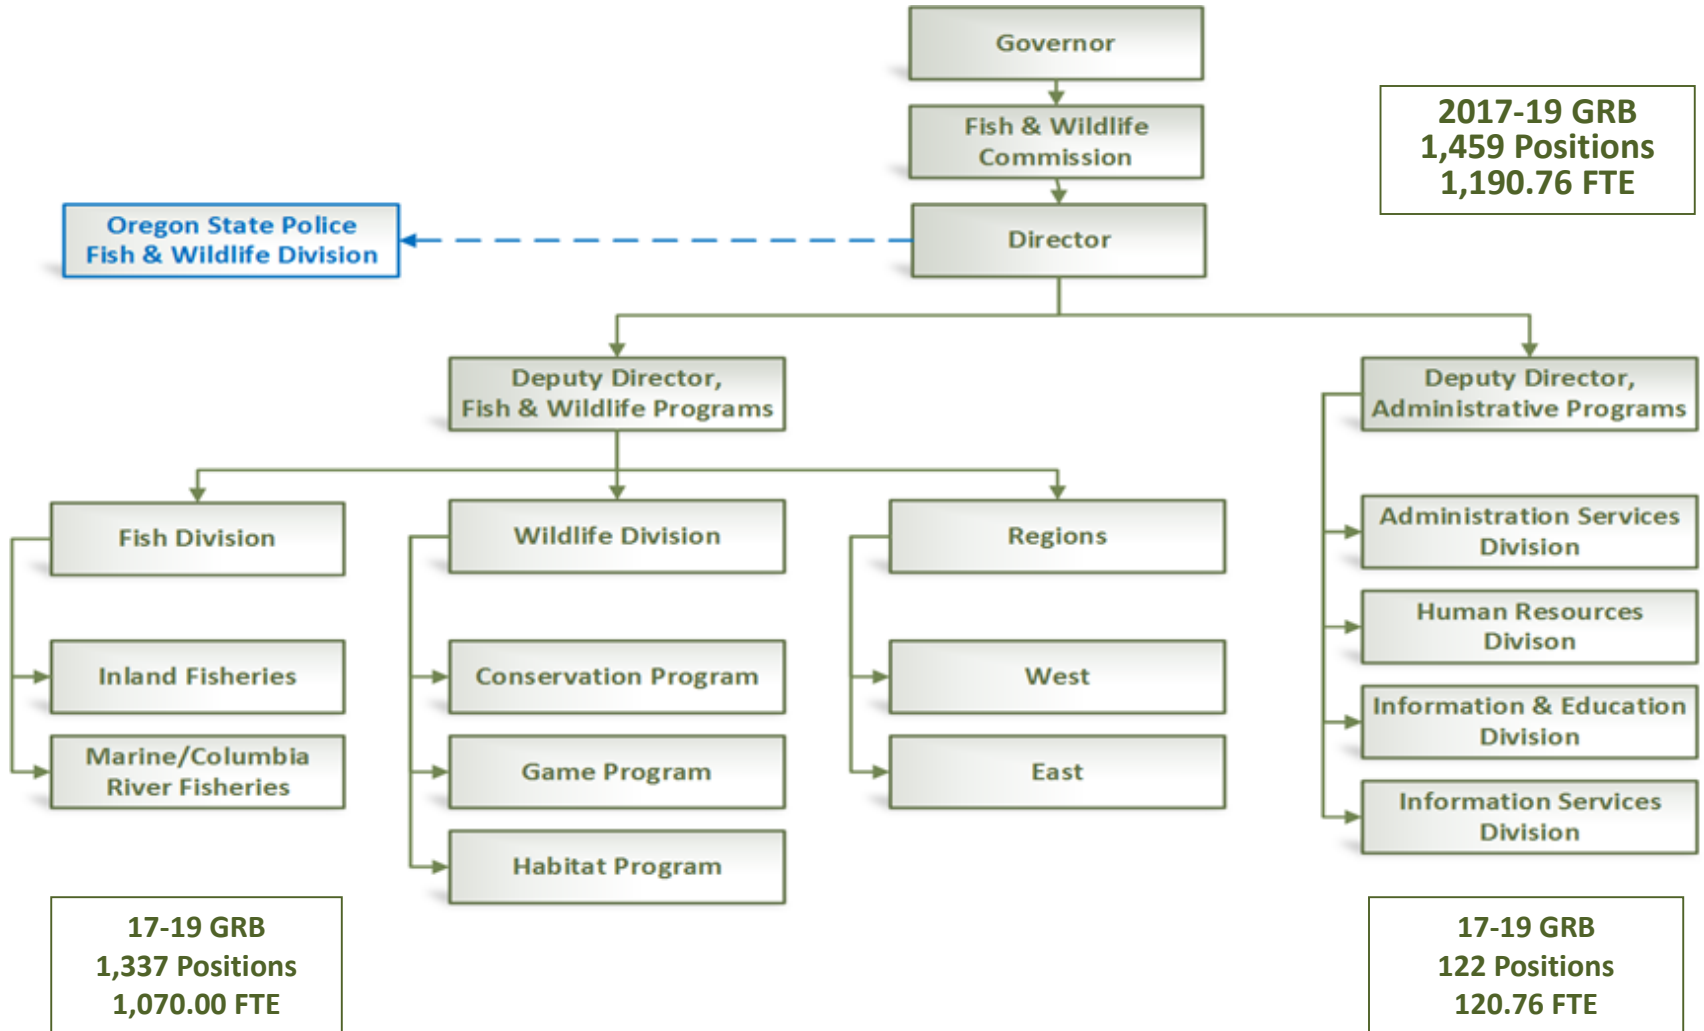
Governor

Fish & Wildlife Commission

2017-19 GRB
1,459 Positions
1,190.76 FTE

Oregon State Police Fish & Wildlife Division

Director

Deputy Director, Fish & Wildlife Programs

Deputy Director, Administrative Programs

Fish Division

Inland Fisheries

Marine/Columbia River Fisheries

Wildlife Division

Conservation Program

Game Program

Habitat Program

Regions

West

East

Administration Services Division

Human Resources Divison

Information & Education Division

Information Services Division

17-19 GRB
1,337 Positions
1,070.00 FTE

17-19 GRB
122 Positions
120.76 FTE